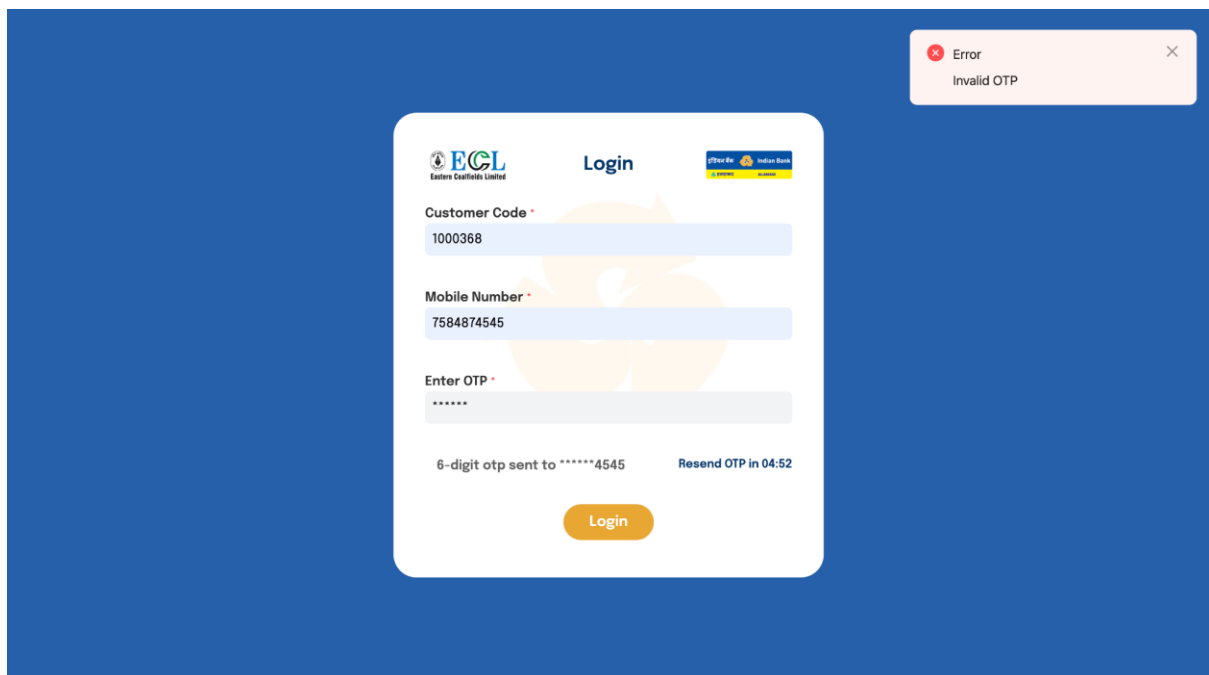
Error
Invalid OTP

ECL
Eastern Coalfields Limited

Login

इंडियन बैंक Indian Bank
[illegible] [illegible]

Customer Code *
1000368

Mobile Number *
7584874545

Enter OTP *
******

6-digit otp sent to ******4545

Resend OTP in 04:52

Login